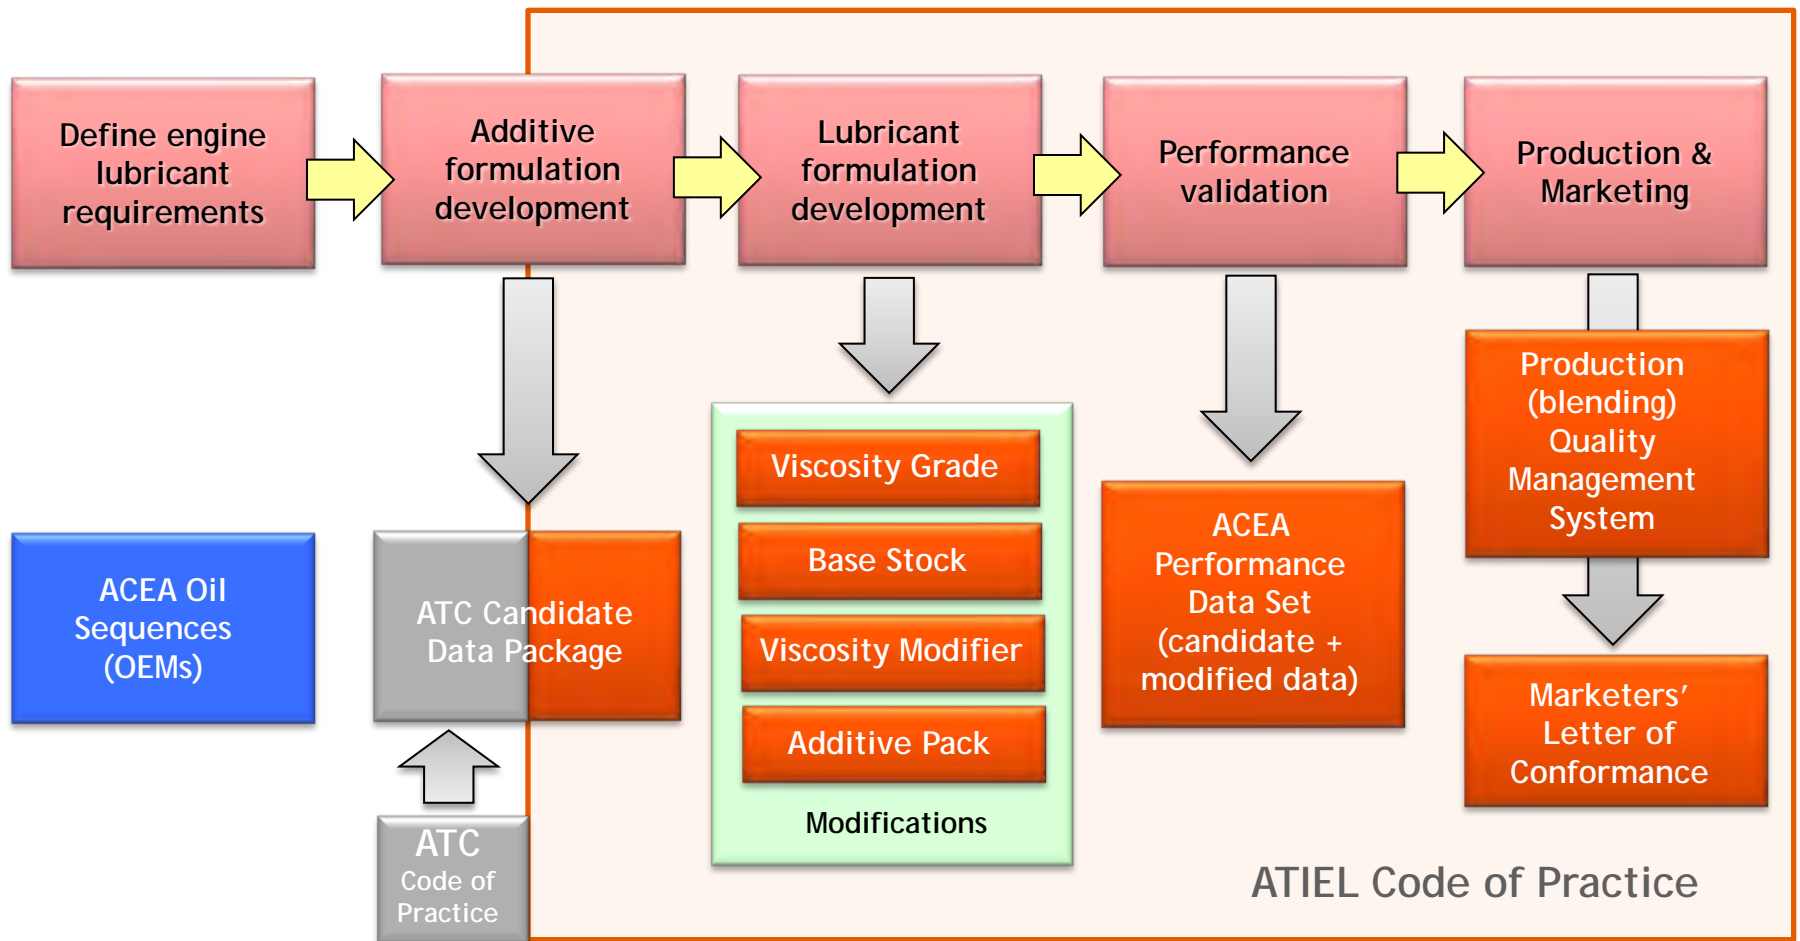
Define engine lubricant requirements

Additive formulation development

Lubricant formulation development

Performance validation

Production & Marketing

ACEA Oil Sequences (OEMs)

ATC Candidate Data Package

Viscosity Grade

Base Stock

Viscosity Modifier

Additive Pack

Modifications

ACEA Performance Data Set (candidate + modified data)

Production (blending) Quality Management System

Marketers' Letter of Conformance

ATC Code of Practice

ATIEL Code of Practice